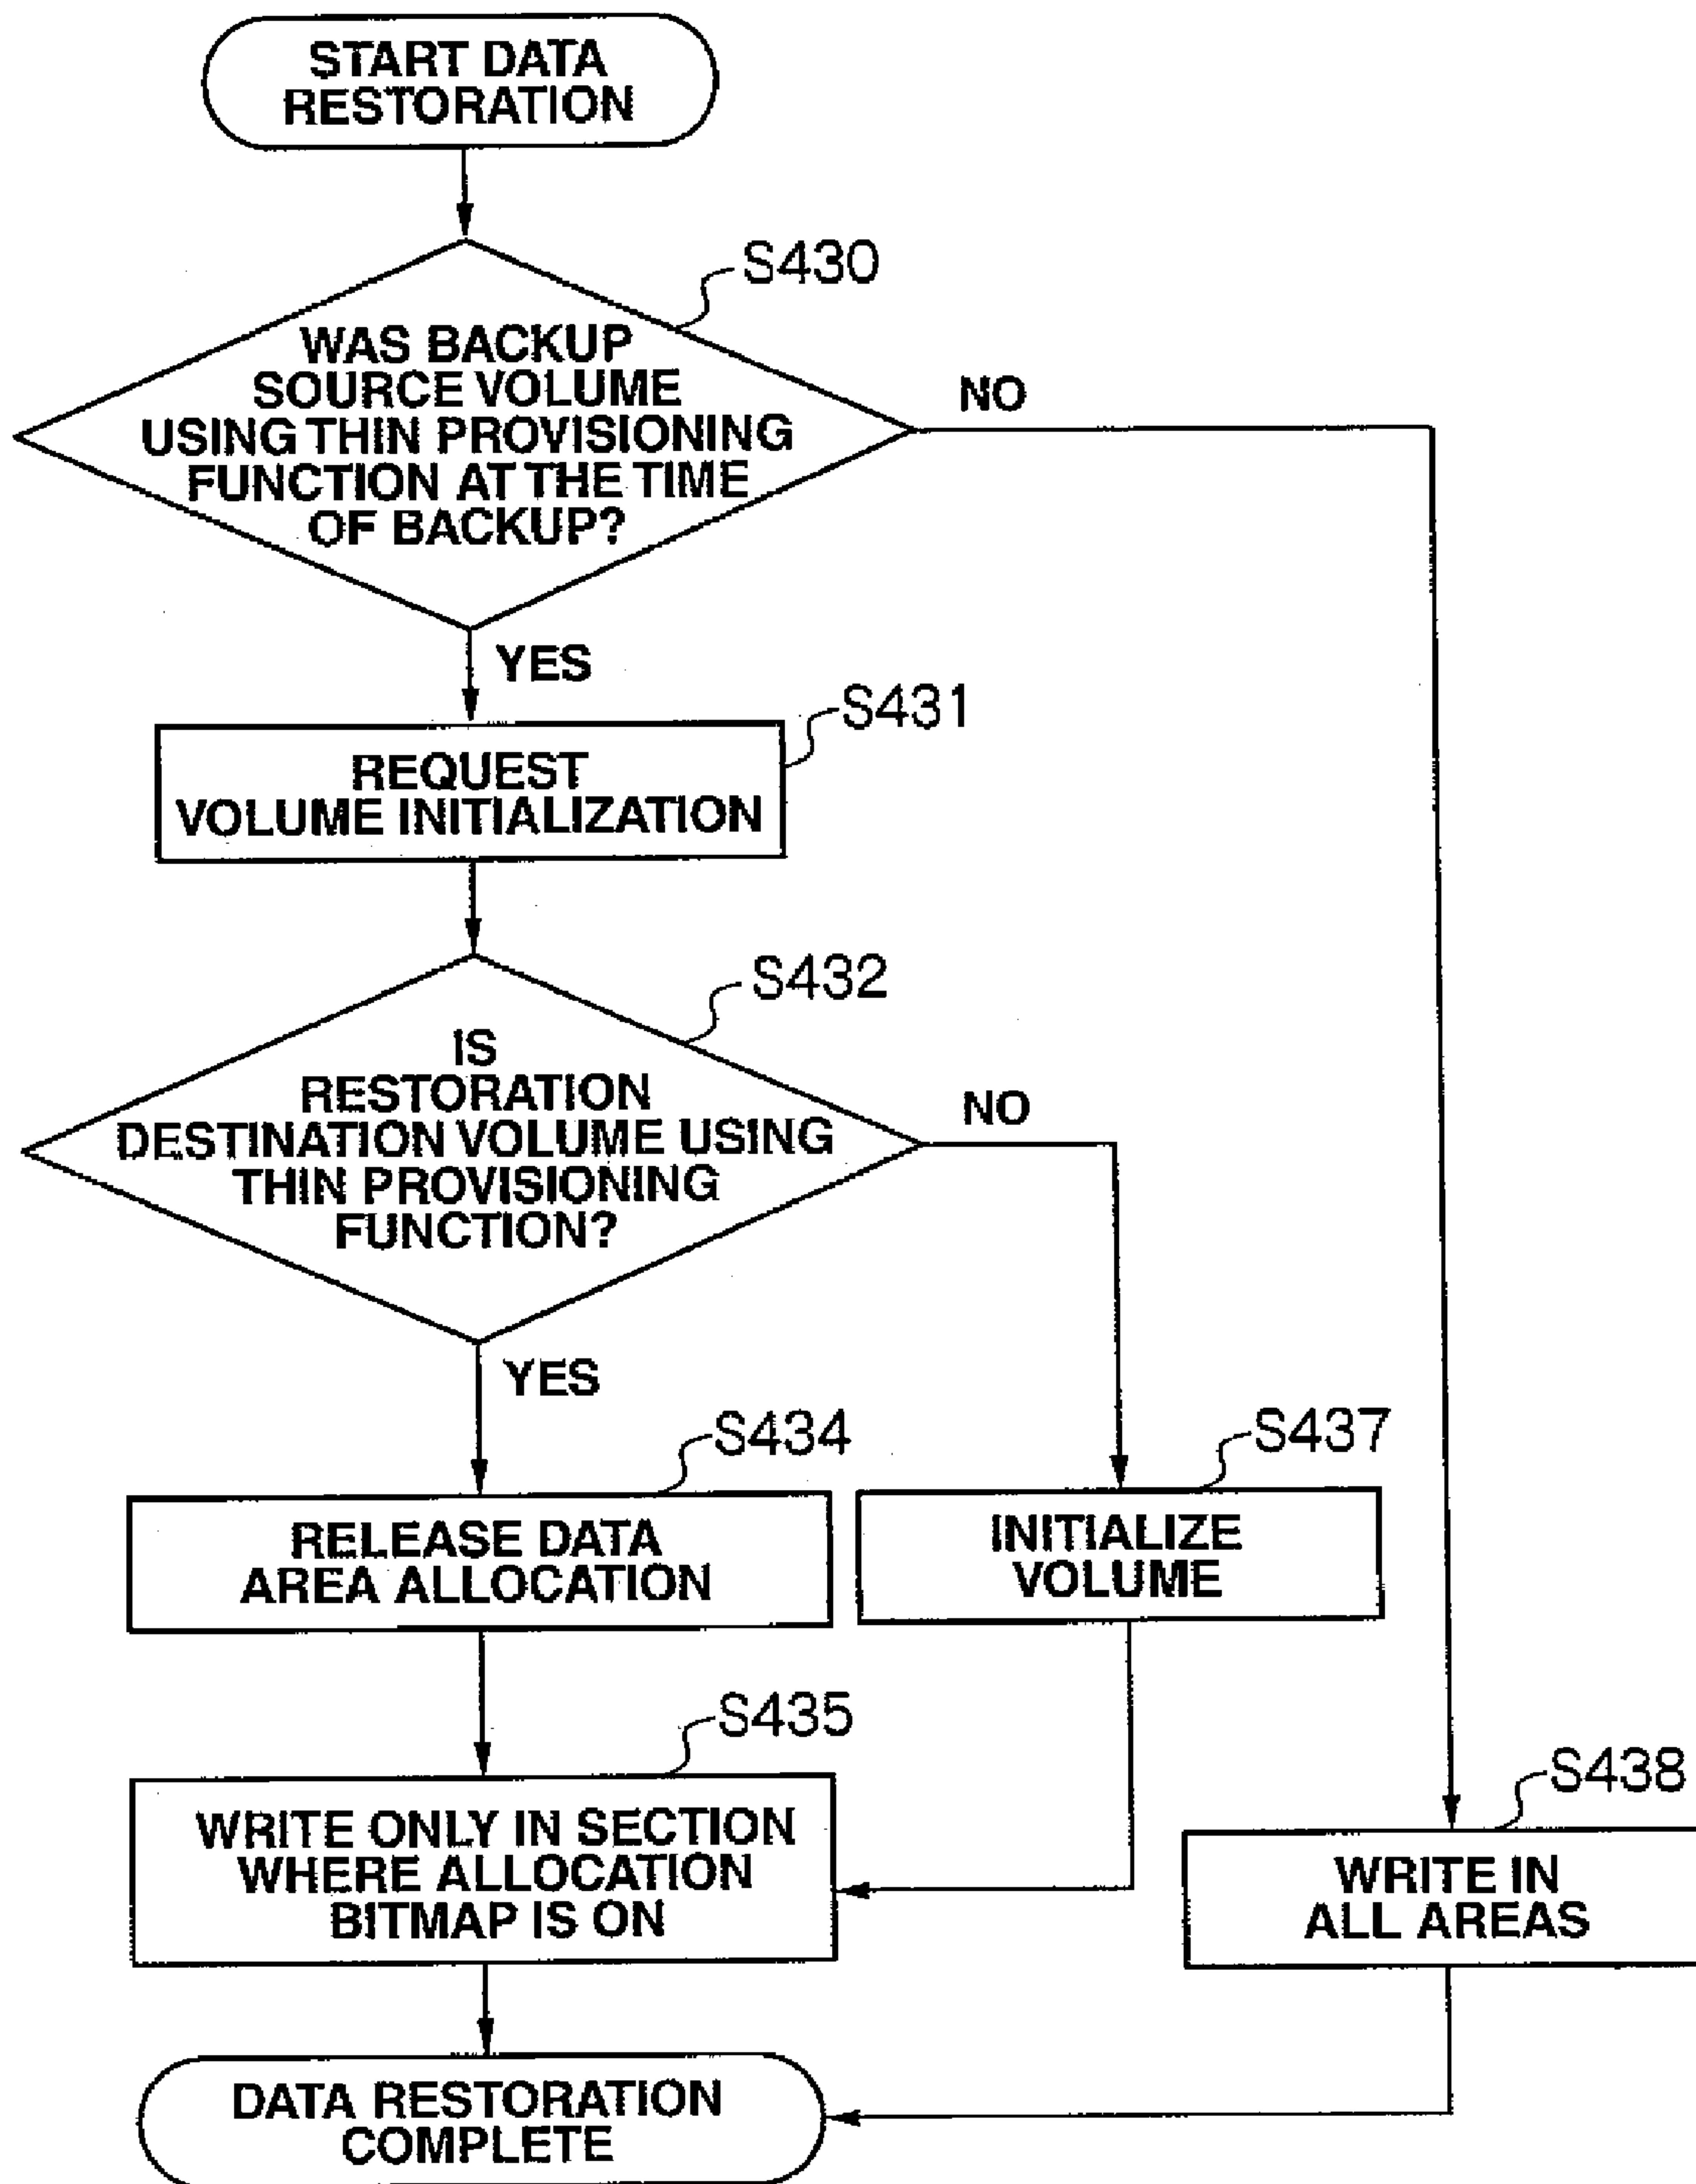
START DATA RESTORATION

S430

WAS BACKUP SOURCE VOLUME USING THIN PROVISIONING FUNCTION AT THE TIME OF BACKUP?

NO

YES

S431

REQUEST VOLUME INITIALIZATION

S432

IS RESTORATION DESTINATION VOLUME USING THIN PROVISIONING FUNCTION?

NO

YES

S434

RELEASE DATA AREA ALLOCATION

S437

INITIALIZE VOLUME

S435

WRITE ONLY IN SECTION WHERE ALLOCATION BITMAP IS ON

S438

WRITE IN ALL AREAS

DATA RESTORATION COMPLETE